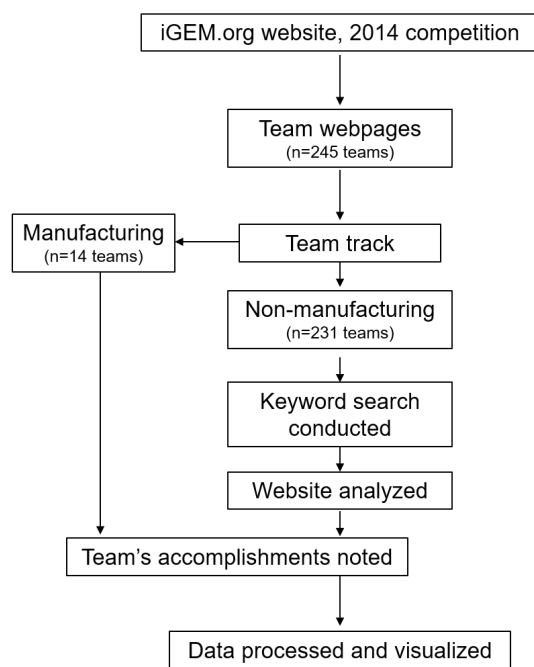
iGEM.org website, 2014 competition

Team webpages
(n=245 teams)

Manufacturing
(n=14 teams)

Team track

Non-manufacturing
(n=231 teams)

Keyword search conducted

Website analyzed

Team's accomplishments noted

Data processed and visualized